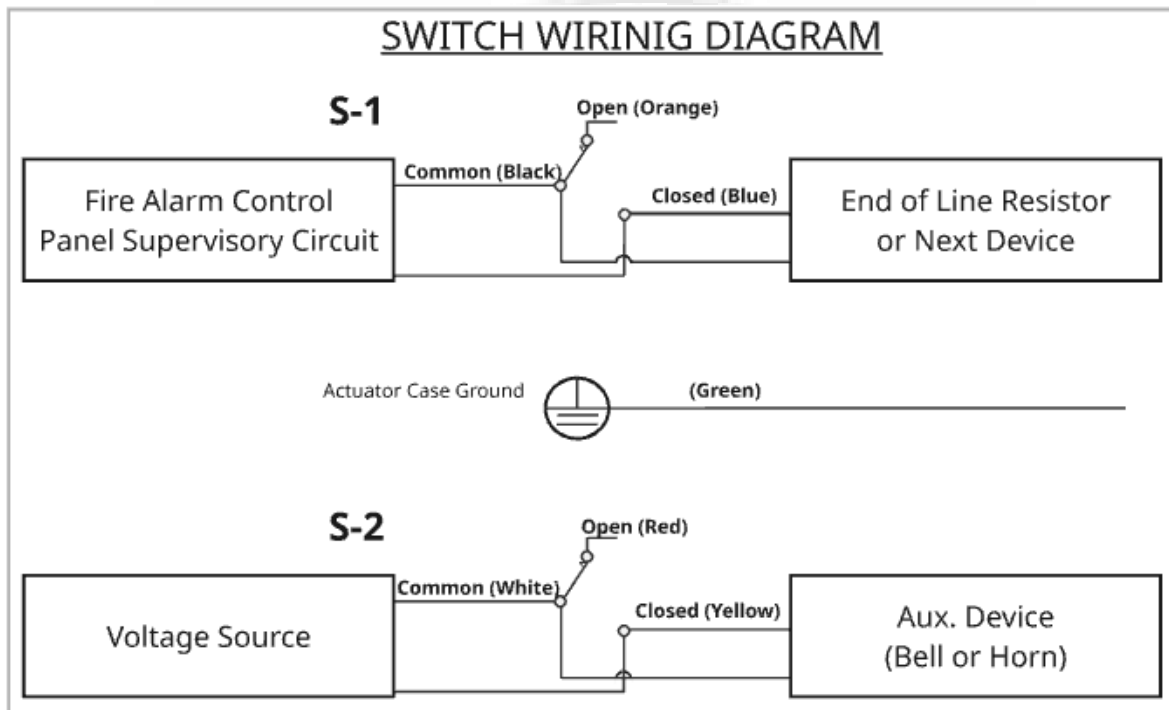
SWITCH WIRINIG DIAGRAM

S-1

Open (Orange)

Common (Black)

Closed (Blue)

Fire Alarm Control Panel Supervisory Circuit

End of Line Resistor or Next Device

Actuator Case Ground

(Green)

S-2

Open (Red)

Common (White)

Closed (Yellow)

Voltage Source

Aux. Device (Bell or Horn)